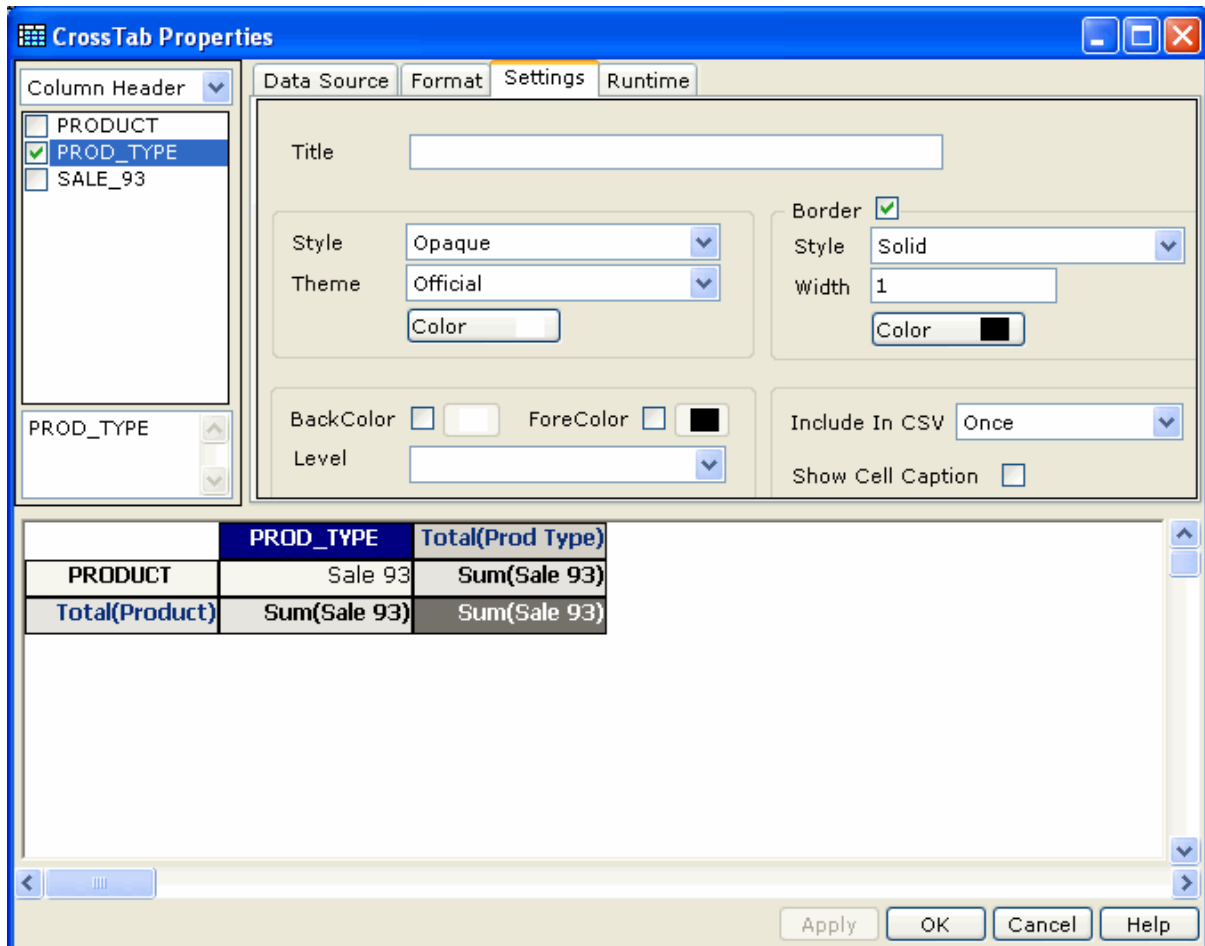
CrossTab Properties

Column Header

PRODUCT
PROD_TYPE
SALE_93

PROD_TYPE

Data Source | Format | Settings | Runtime

Title

Style Opaque
Theme Official
Color

Border
Style Solid
Width 1
Color

BackColor ForeColor
Level

Include In CSV Once
Show Cell Caption

| | PROD_TYPE | Total(Prod Type) |
|---|---|---|
| PRODUCT | Sale 93 | Sum(Sale 93) |
| Total(Product) | Sum(Sale 93) | Sum(Sale 93) |

Apply OK Cancel Help